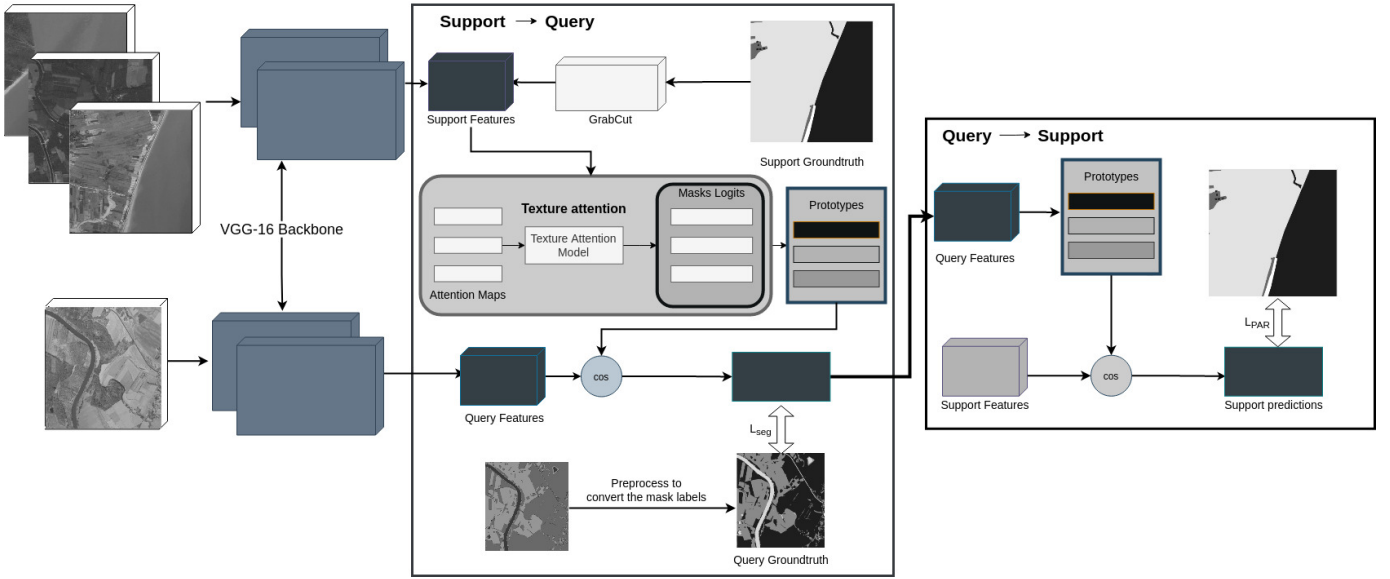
Support ⟶ Query

Support Features

GrabCut

Support Groundtruth

VGG-16 Backbone

Texture attention

Masks Logits

Texture Attention Model

Attention Maps

Prototypes

cos

Query Features

$L_{seg}$

Preprocess to convert the mask labels

Query Groundtruth

Query ⟶ Support

Query Features

Prototypes

$L_{PAR}$

Support Features

cos

Support predictions